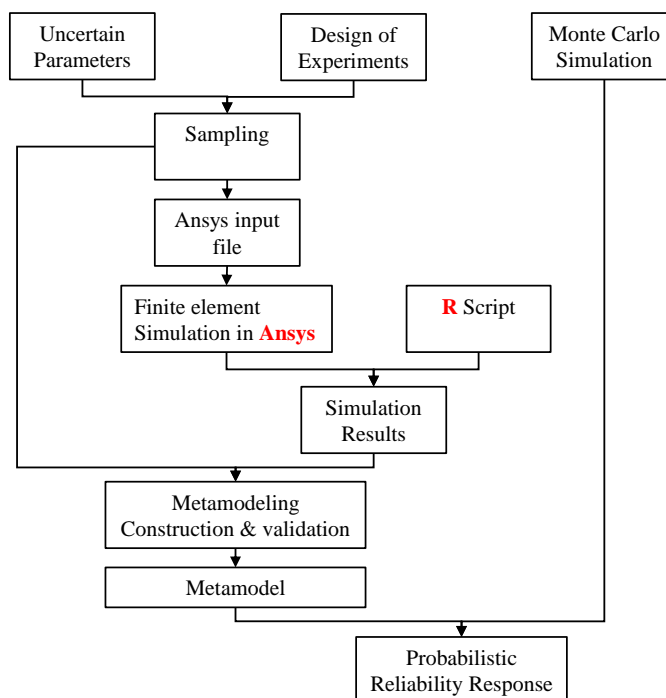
Uncertain Parameters

Design of Experiments

Monte Carlo Simulation

Sampling

Ansys input file

Finite element Simulation in Ansys

R Script

Simulation Results

Metamodeling Construction & validation

Metamodel

Probabilistic Reliability Response